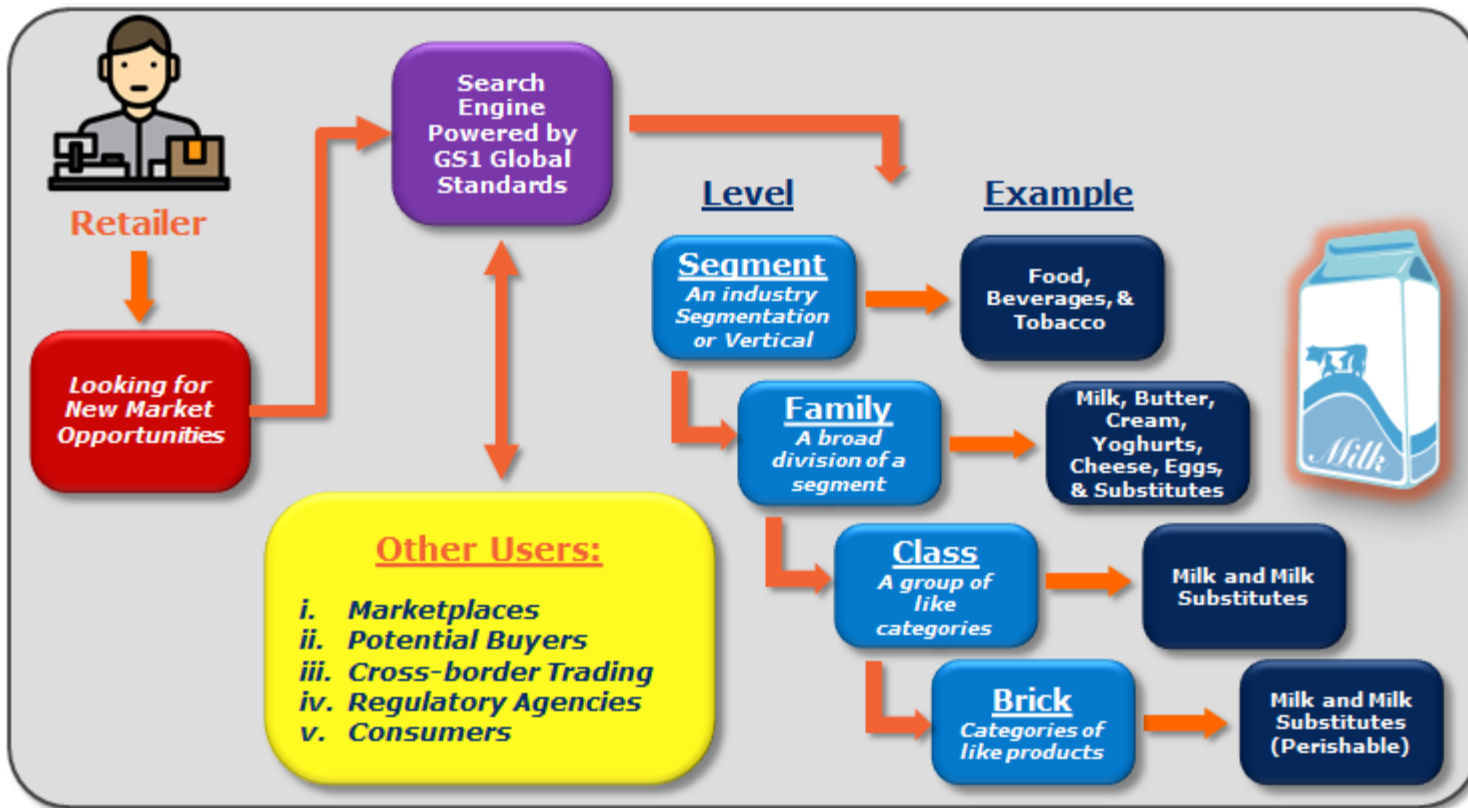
Retailer

Looking for New Market Opportunities

Search Engine Powered by GS1 Global Standards

Other Users:

i. Marketplaces
ii. Potential Buyers
iii. Cross-border Trading
iv. Regulatory Agencies
v. Consumers

Level

Example

Segment
An industry Segmentation or Vertical

Food, Beverages, & Tobacco

Family
A broad division of a segment

Milk, Butter, Cream, Yoghurts, Cheese, Eggs, & Substitutes

Class
A group of like categories

Milk and Milk Substitutes

Brick
Categories of like products

Milk and Milk Substitutes (Perishable)

Milk